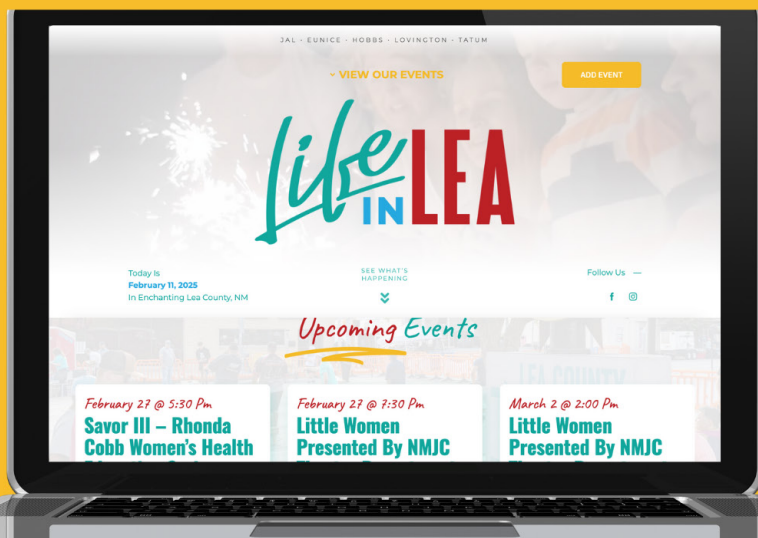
JAL · EUNICE · HOBBS · LOVINGTON · TATUM

VIEW OUR EVENTS

ADD EVENT

Life IN LEA

Today Is
February 11, 2025
In Enchanting Lea County, NM

SEE WHAT'S HAPPENING

Follow Us —

Upcoming Events

February 27 @ 5:30 Pm
Savor III – Rhonda Cobb Women's Health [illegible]

February 27 @ 7:30 Pm
Little Women Presented By NMJC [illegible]

March 2 @ 2:00 Pm
Little Women Presented By NMJC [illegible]